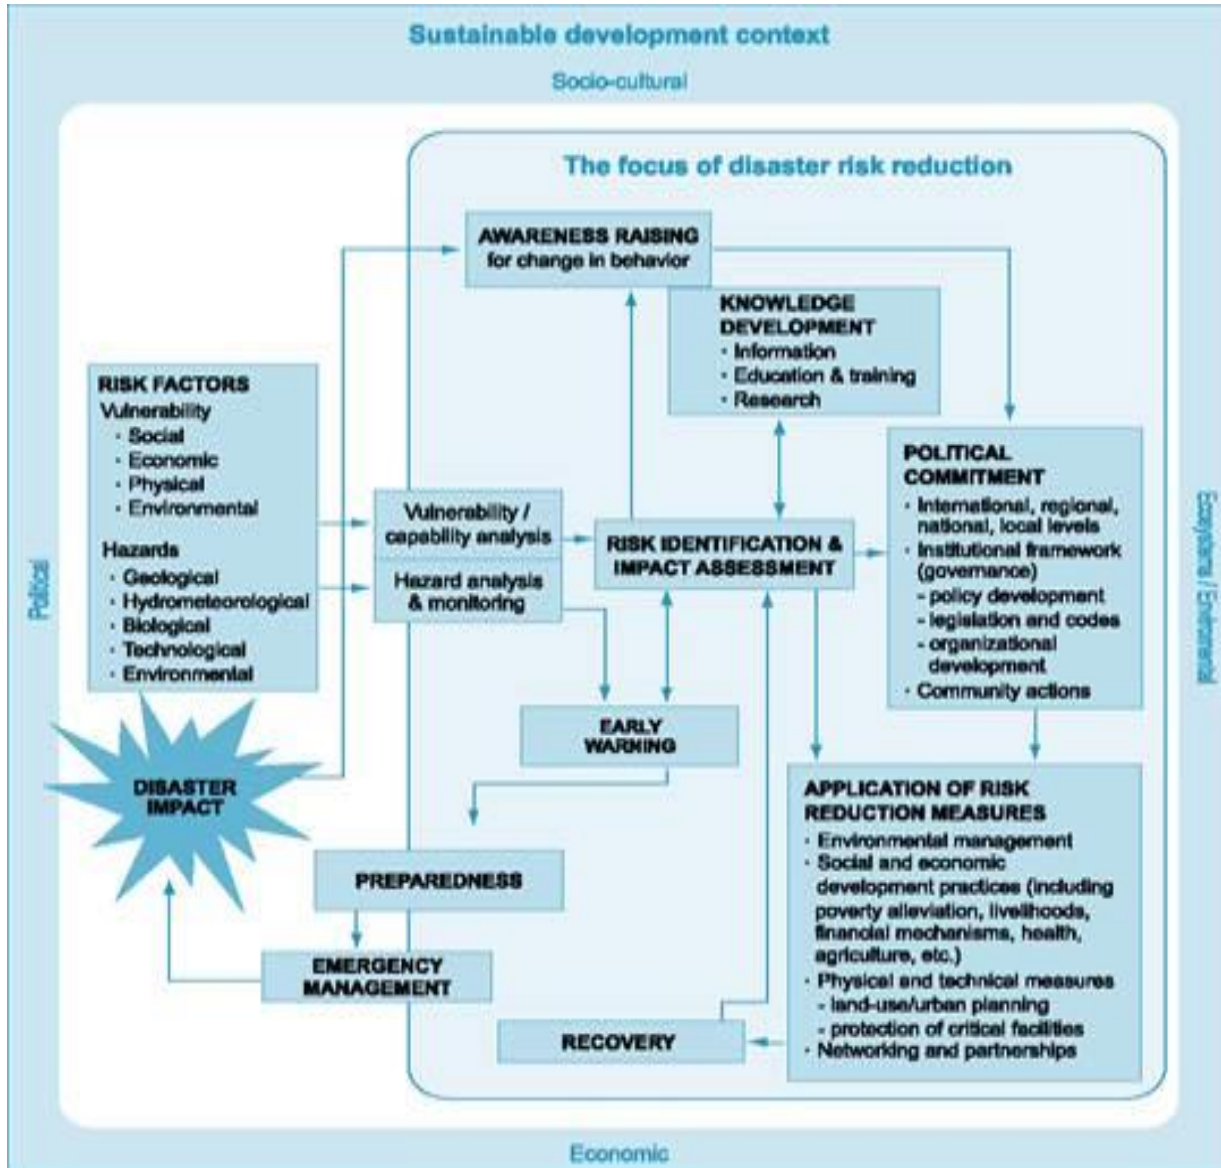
Sustainable development context

Socio-cultural

Political

Ecosystems / Environmental

Economic

The focus of disaster risk reduction

AWARENESS RAISING
for change in behavior

KNOWLEDGE DEVELOPMENT
· Information
· Education & training
· Research

RISK FACTORS
Vulnerability
· Social
· Economic
· Physical
· Environmental
Hazards
· Geological
· Hydrometeorological
· Biological
· Technological
· Environmental

Vulnerability / capability analysis

Hazard analysis & monitoring

RISK IDENTIFICATION & IMPACT ASSESSMENT

POLITICAL COMMITMENT
· International, regional, national, local levels
· Institutional framework (governance)
- policy development
- legislation and codes
- organizational development
· Community actions

DISASTER IMPACT

EARLY WARNING

PREPAREDNESS

EMERGENCY MANAGEMENT

RECOVERY

APPLICATION OF RISK REDUCTION MEASURES
· Environmental management
· Social and economic development practices (including poverty alleviation, livelihoods, financial mechanisms, health, agriculture, etc.)
· Physical and technical measures
- land-use/urban planning
- protection of critical facilities
· Networking and partnerships